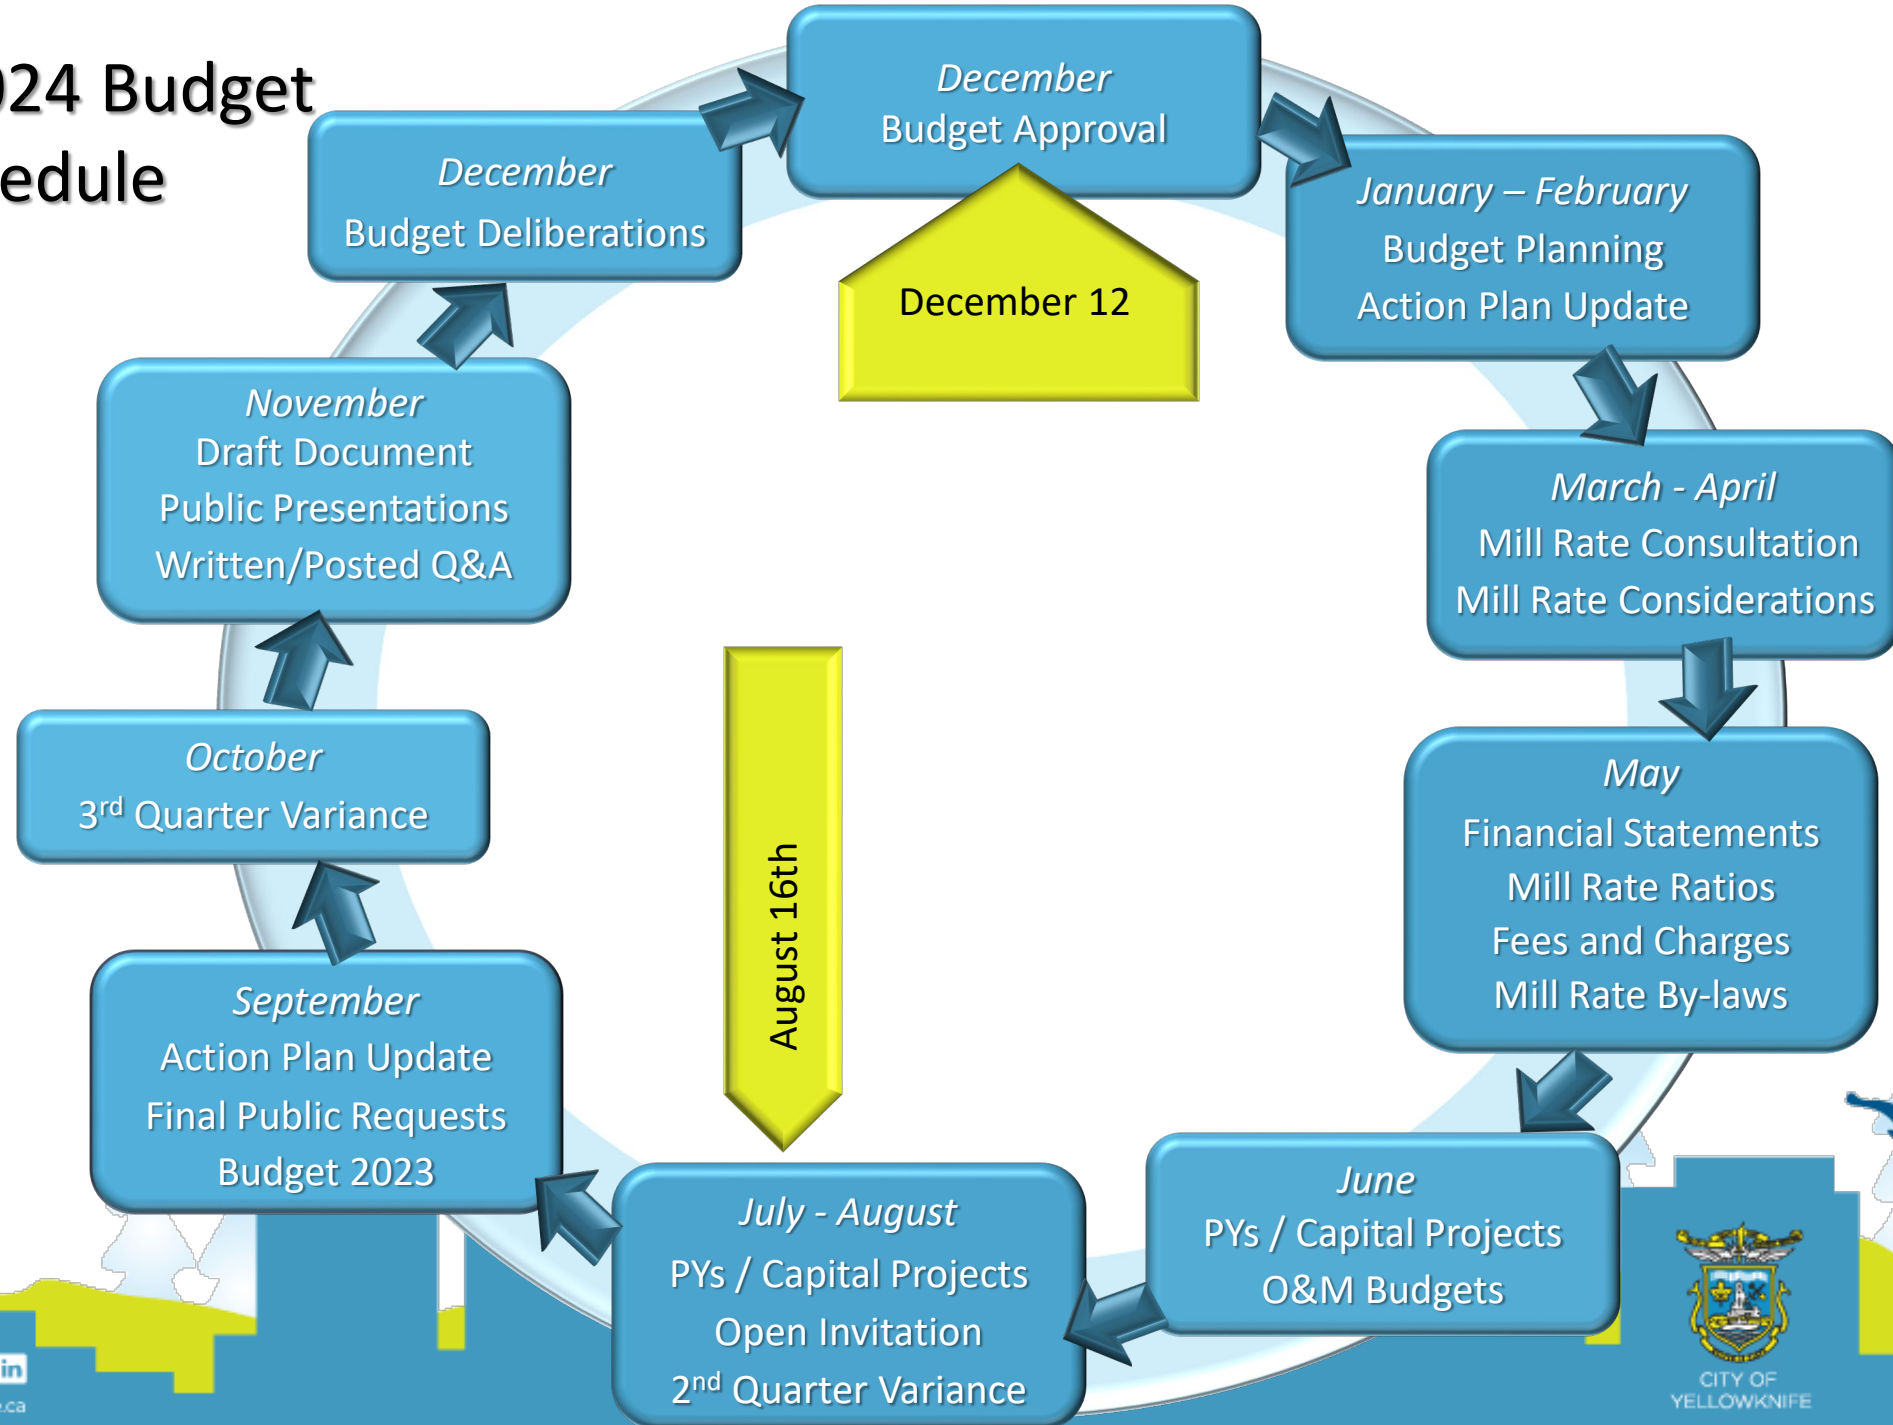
024 Budget
edule

December
Budget Approval

December 12

January – February
Budget Planning
Action Plan Update

March - April
Mill Rate Consultation
Mill Rate Considerations

May
Financial Statements
Mill Rate Ratios
Fees and Charges
Mill Rate By-laws

June
PYs / Capital Projects
O&M Budgets

July - August
PYs / Capital Projects
Open Invitation
2nd Quarter Variance

August 16th

September
Action Plan Update
Final Public Requests
Budget 2023

October
3rd Quarter Variance

November
Draft Document
Public Presentations
Written/Posted Q&A

December
Budget Deliberations

CITY OF
YELLOWKNIFE

in
.ca